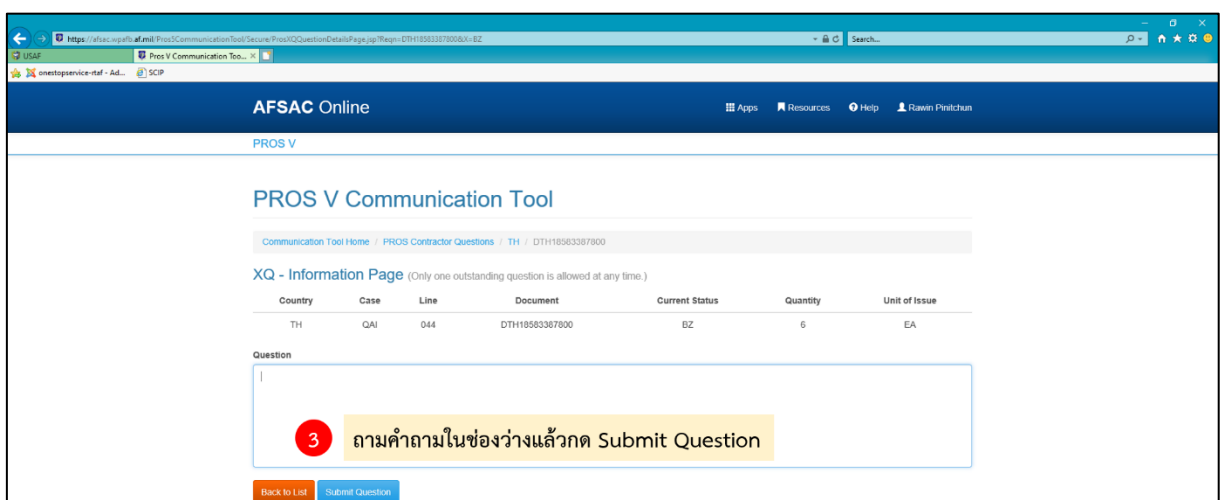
https://afsac.wpafb.af.mil/Pros5CommunicationTool/Secure/ProsXQQuestionDetailsPage.jsp?Reqn=DTH18583387800&X=BZ

Search...

USAF

Pros V Communication Too...

onestopservice-rtaf - Ad...

SCIP

AFSAC Online

Apps Resources Help Rawin Pinitchun

PROS V

PROS V Communication Tool

Communication Tool Home / PROS Contractor Questions / TH / DTH18583387800

XQ - Information Page (Only one outstanding question is allowed at any time.)

| Country | Case | Line | Document | Current Status | Quantity | Unit of Issue |
|---|---|---|---|---|---|---|
| TH | QAI | 044 | DTH18583387800 | BZ | 6 | EA |

Question

3 ถามคำถามในช่องว่างแล้วกด Submit Question

Back to List Submit Question